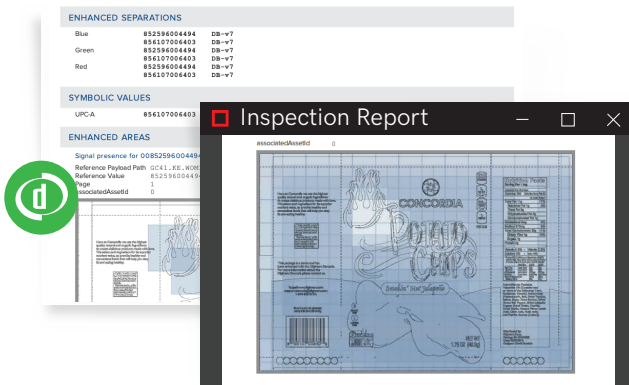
ENHANCED SEPARATIONS

| Blue | 852596004494 | DB-v7 |
|---|---|---|
| | 856107006403 | DB-v7 |
| Green | 852596004494 | DB-v7 |
| | 856107006403 | DB-v7 |
| Red | 852596004494 | DB-v7 |
| | 856107006403 | DB-v7 |

SYMBOLIC VALUES

UPC-A 856107006403

ENHANCED AREAS

Signal presence for 00852596004494

Reference Payload Path GC41.KE.WOM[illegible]
Reference Value 85259600449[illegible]
Page 1
associatedAssetId 0

Inspection Report

associatedAssetId 0

CONCORDIA

Potato Chips

NET WT 1.75 OZ (49.6g)